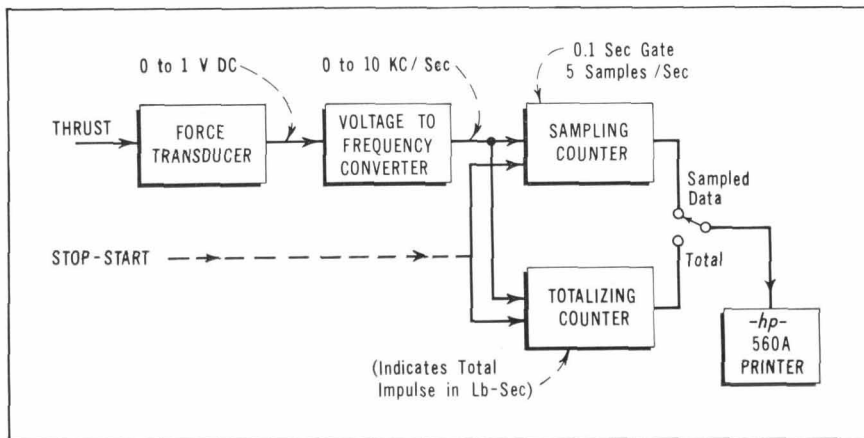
0 to 1 V DC

0 to 10 KC/ Sec

0.1 Sec Gate
5 Samples /Sec

THRUST

FORCE TRANSDUCER

VOLTAGE TO FREQUENCY CONVERTER

SAMPLING COUNTER

Sampled Data

STOP-START

Total

TOTALIZING COUNTER

-hp- 560A PRINTER

(Indicates Total Impulse in Lb-Sec)